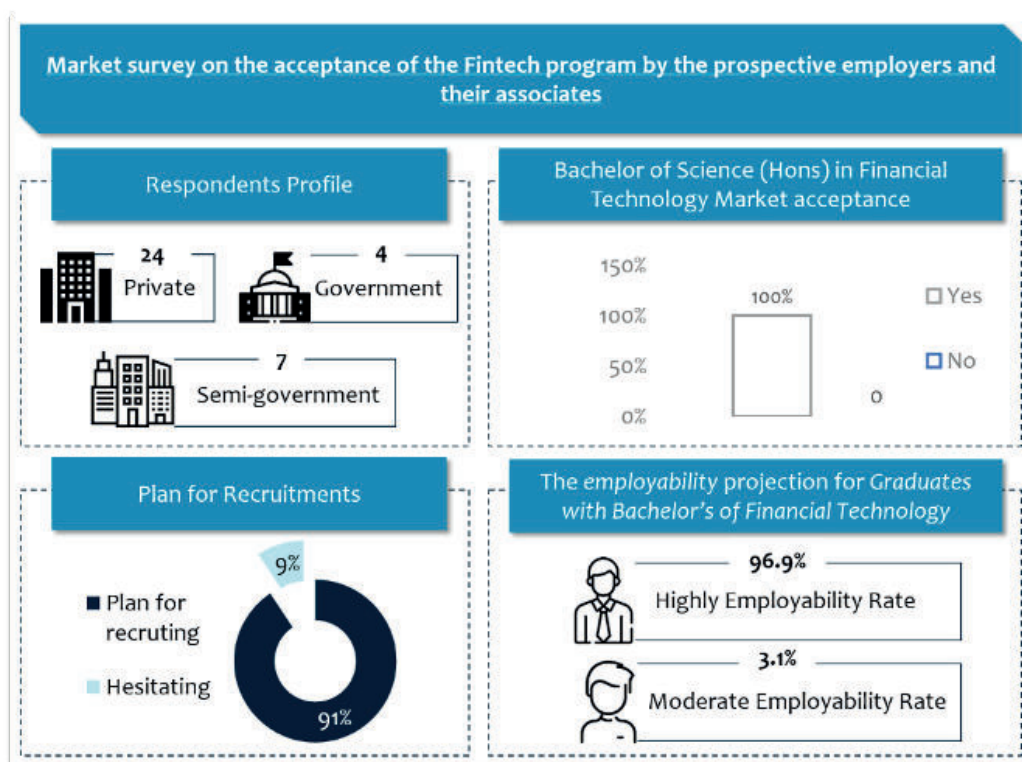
Market survey on the acceptance of the Fintech program by the prospective employers and their associates

Respondents Profile

24
Private

4
Government

7
Semi-government

Bachelor of Science (Hons) in Financial Technology Market acceptance

150%
100%
50%
0%

100%

0

Yes
No

Plan for Recruitments

9%

Plan for recruting

Hesitating

91%

The *employability* projection for *Graduates with Bachelor's of Financial Technology*

96.9%
Highly Employability Rate

3.1%
Moderate Employability Rate